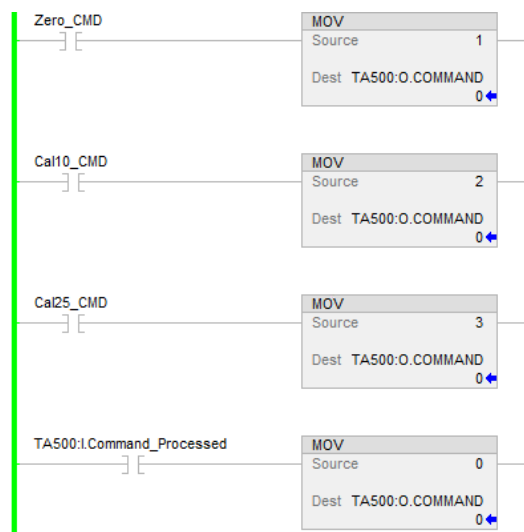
Zero_CMD

MOV
Source 1

Dest TA500:O.COMMAND
0

Cal10_CMD

MOV
Source 2

Dest TA500:O.COMMAND
0

Cal25_CMD

MOV
Source 3

Dest TA500:O.COMMAND
0

TA500:I.Command_Processed

MOV
Source 0

Dest TA500:O.COMMAND
0